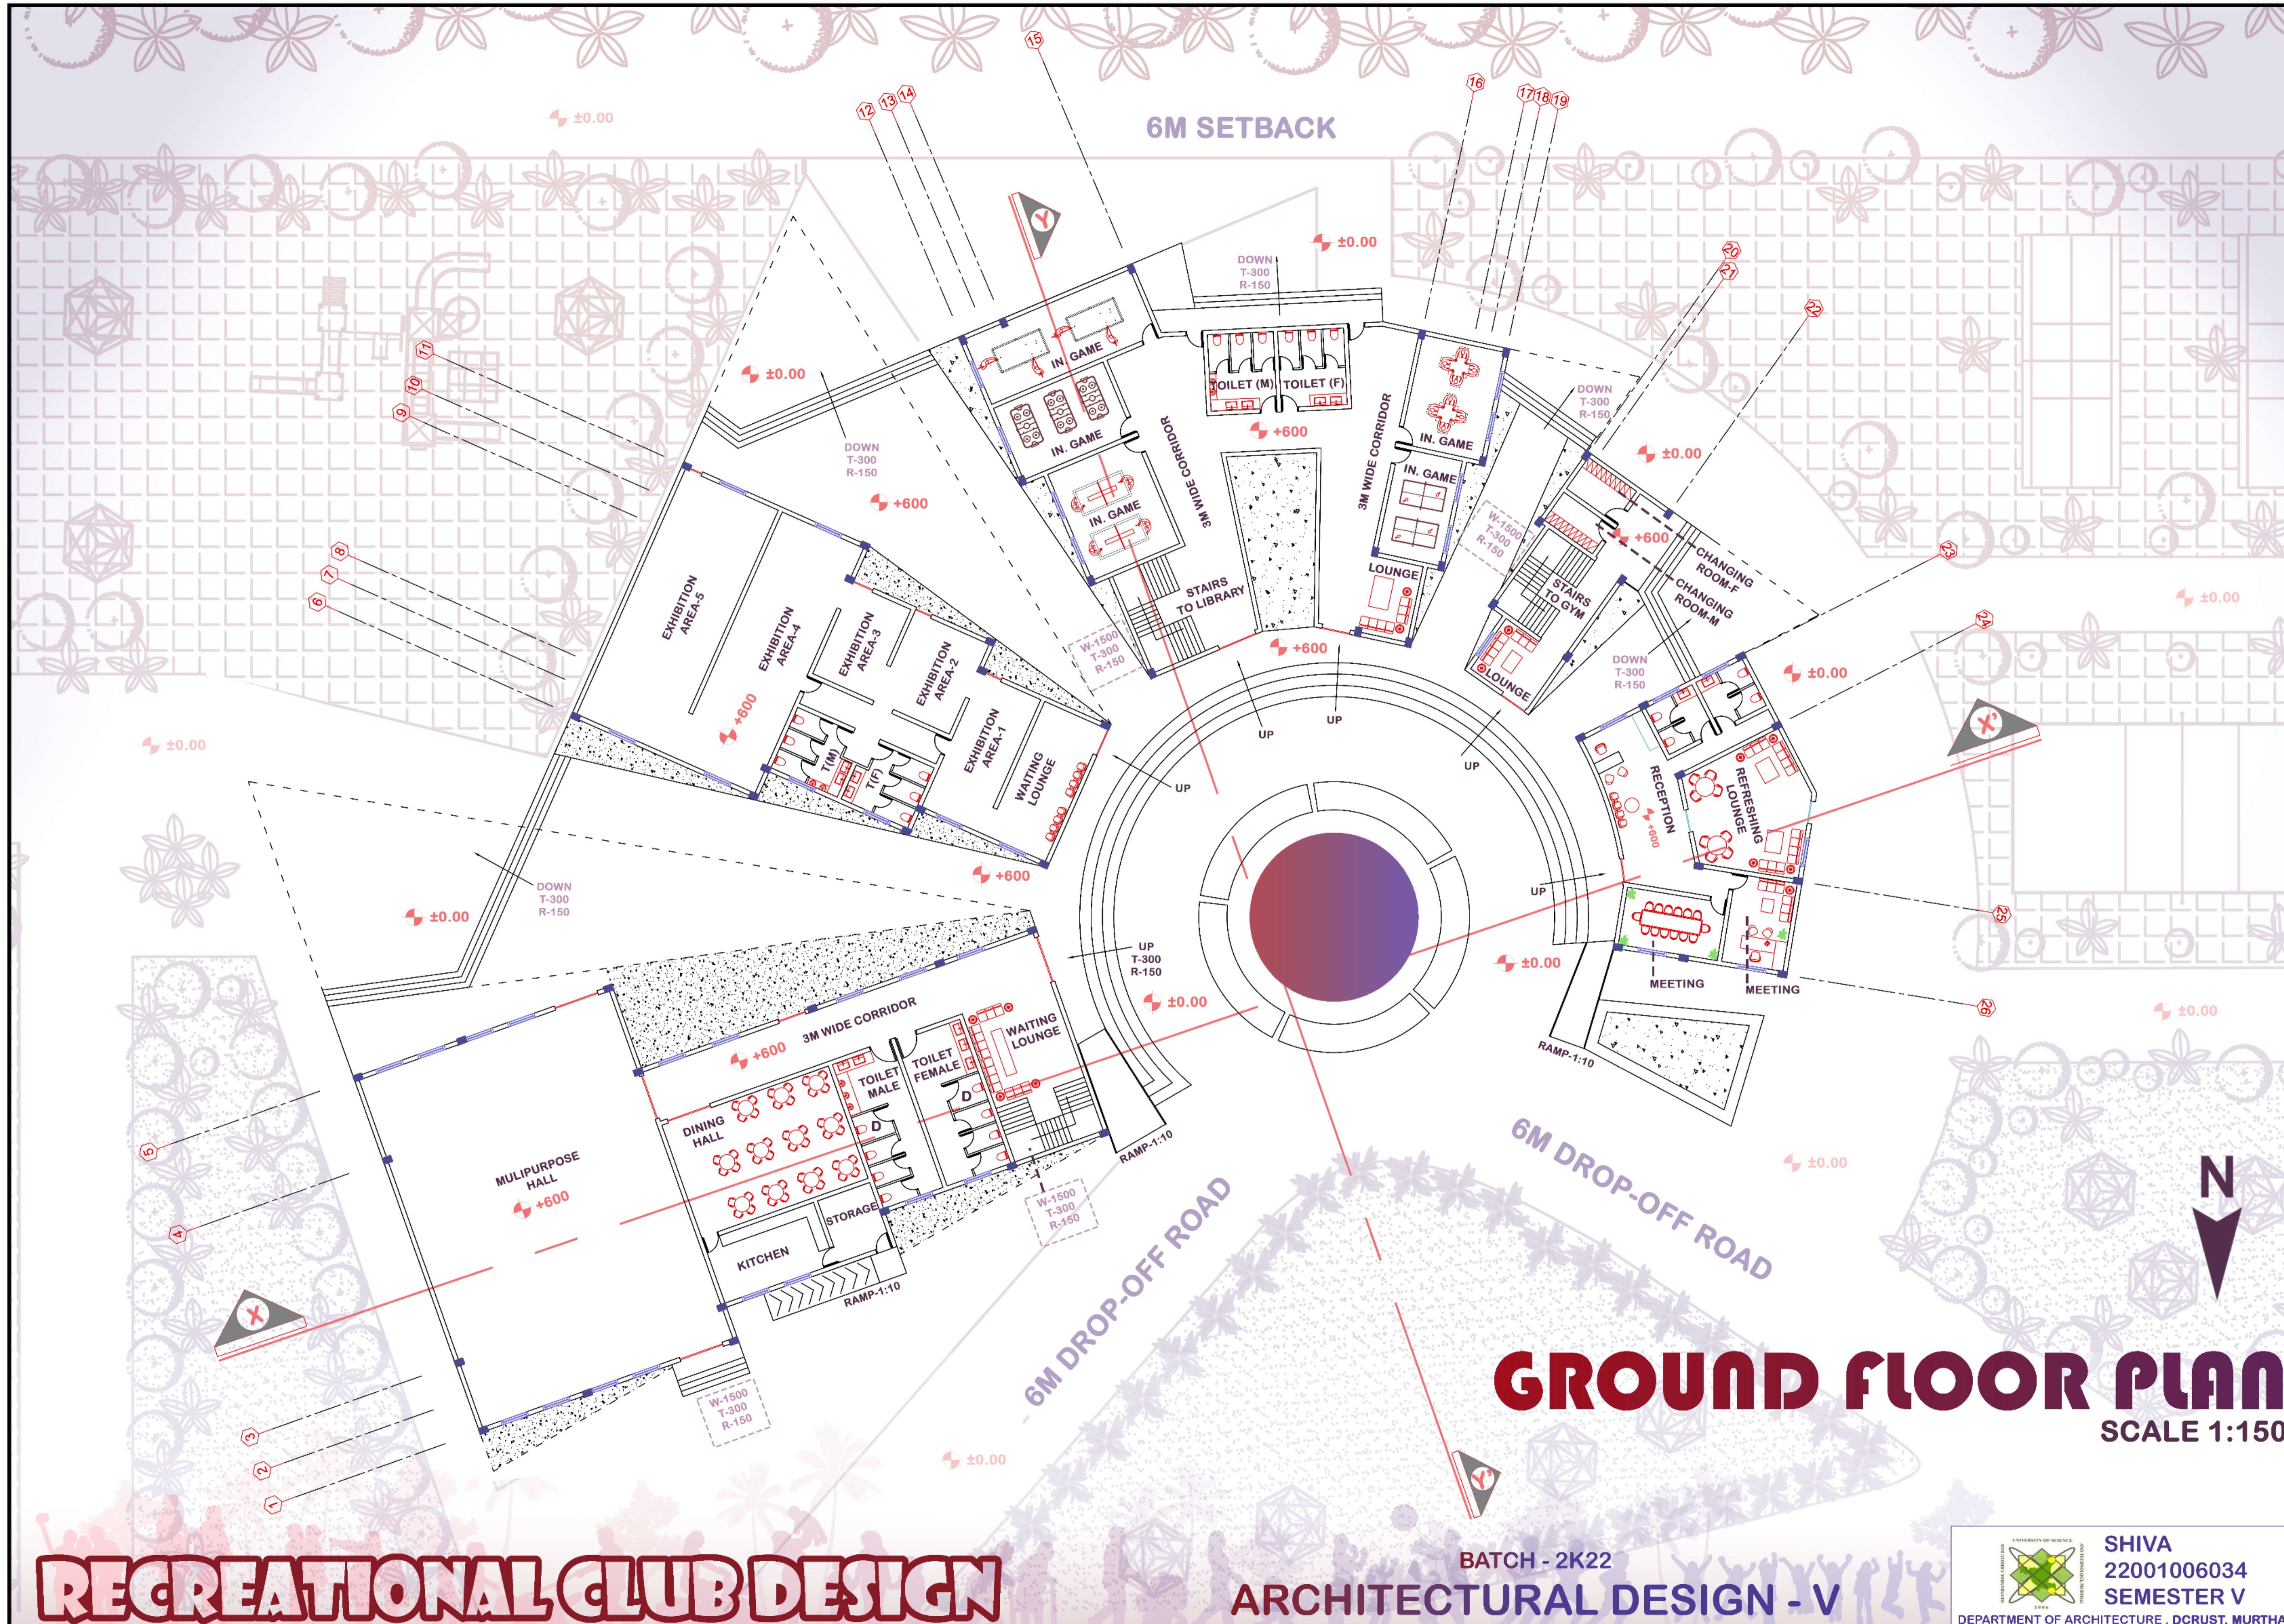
6M SETBACK

15
12 13 14
16
17 18 19
20
21
22
23
24
25
26
11
10
9
8
7
6
5
4
3
2
1

Y
Y'
X
X'

±0.00
±0.00
±0.00
±0.00
±0.00
±0.00
±0.00
±0.00
±0.00
±0.00
±0.00
±0.00
±0.00
±0.00

+600
+600
+600
+600
+600
+600
+600
+600

DOWN
T-300
R-150

DOWN
T-300
R-150

DOWN
T-300
R-150

DOWN
T-300
R-150

DOWN
T-300
R-150

IN. GAME
IN. GAME
IN. GAME
IN. GAME
IN. GAME

TOILET (M)
TOILET (F)

3M WIDE CORRIDOR
3M WIDE CORRIDOR
3M WIDE CORRIDOR

STAIRS TO LIBRARY
LOUNGE
LOUNGE

W-1500
T-300
R-150

W-1500
T-300
R-150

W-1500
T-300
R-150

W-1500
T-300
R-150

CHANGING ROOM-F
CHANGING ROOM-M
STAIRS TO GYM

EXHIBITION AREA-5
EXHIBITION AREA-4
EXHIBITION AREA-3
EXHIBITION AREA-2
EXHIBITION AREA-1
WAITING LOUNGE
T(M)
T(F)

UP
UP
UP
UP
UP

UP
T-300
R-150

RECEPTION
REFRESHING LOUNGE
MEETING
MEETING
RAMP-1:10
RAMP-1:10
RAMP-1:10

MULIPURPOSE HALL
DINING HALL
TOILET MALE
TOILET FEMALE
WAITING LOUNGE
D
D
STORAGE
KITCHEN

6M DROP-OFF ROAD
6M DROP-OFF ROAD

N

GROUND FLOOR PLAN
SCALE 1:150

RECREATIONAL CLUB DESIGN

BATCH - 2K22
ARCHITECTURAL DESIGN - V

SHIVA
22001006034
SEMESTER V
DEPARTMENT OF ARCHITECTURE . DCRUST, MURTHAL